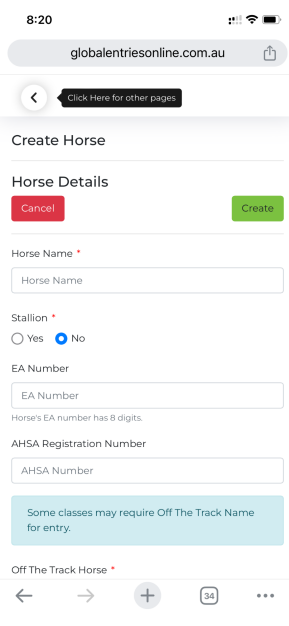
8:20

globalentriesonline.com.au

Click Here for other pages

Create Horse

Horse Details

Cancel

Create

Horse Name *

Horse Name

Stallion *

Yes

No

EA Number

EA Number

Horse's EA number has 8 digits.

AHSA Registration Number

AHSA Number

Some classes may require Off The Track Name for entry.

Off The Track Horse *

34